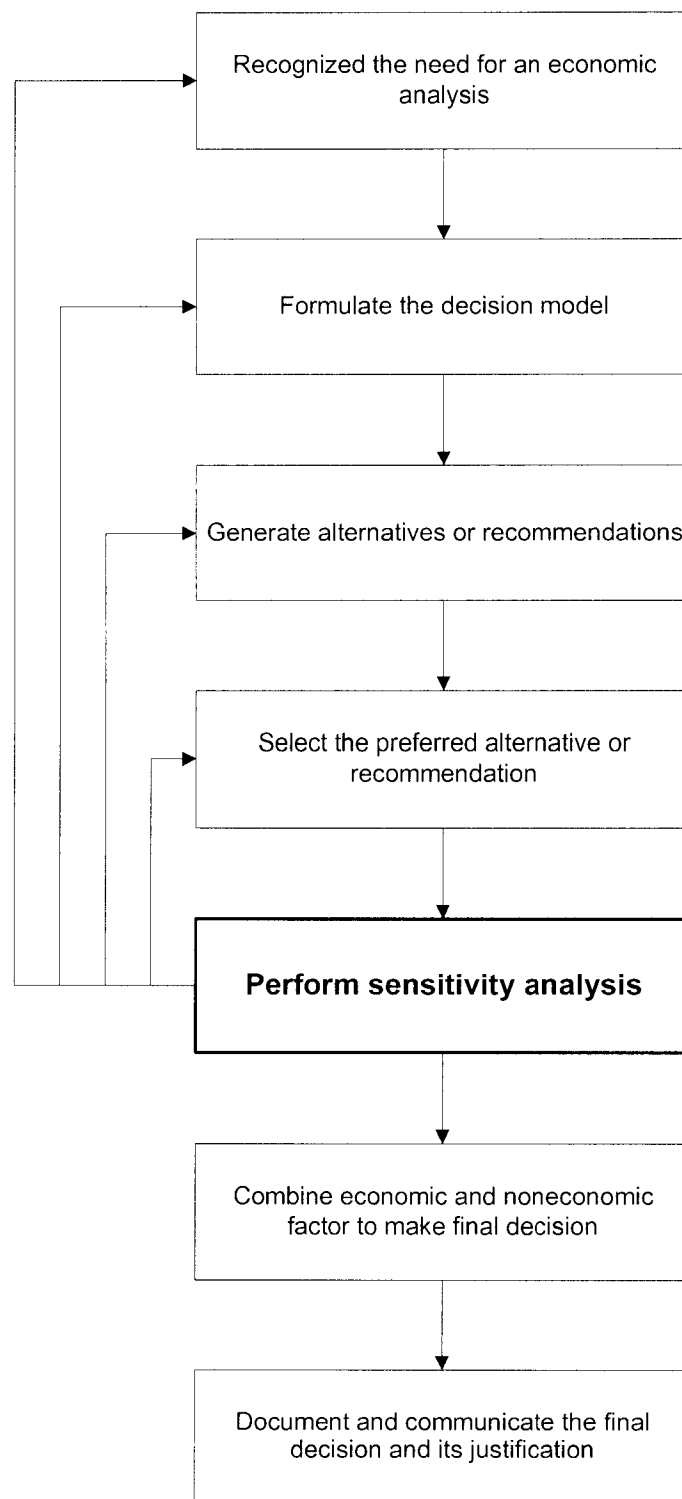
Recognized the need for an economic analysis

Formulate the decision model

Generate alternatives or recommendations

Select the preferred alternative or recommendation

**Perform sensitivity analysis**

Combine economic and noneconomic factor to make final decision

Document and communicate the final decision and its justification